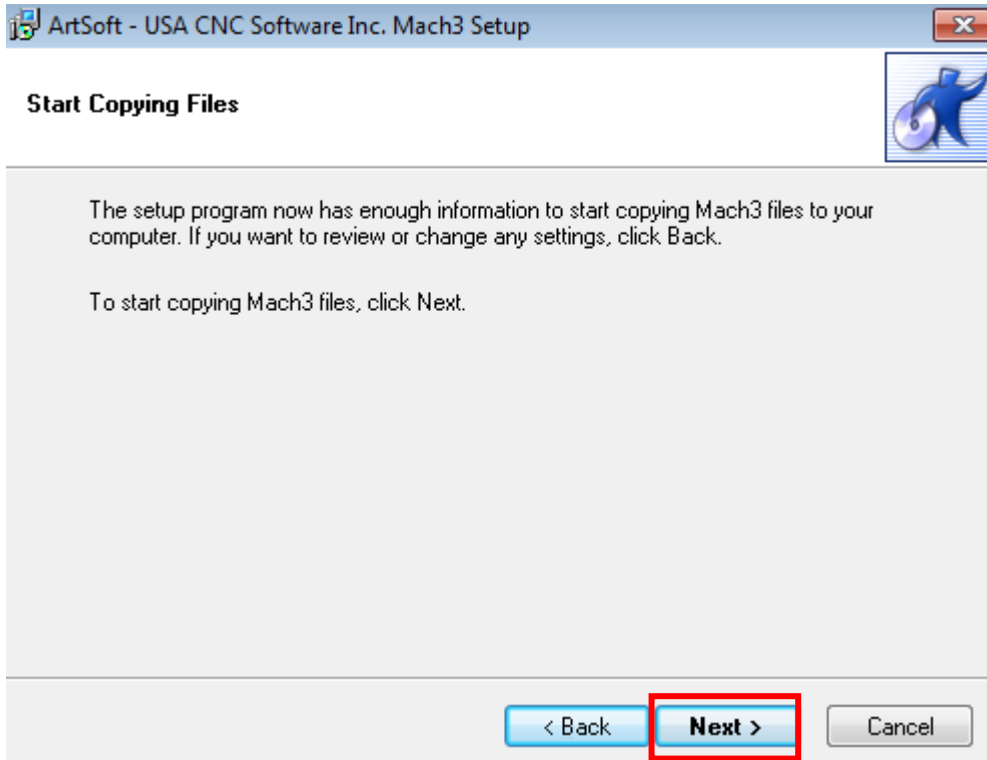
ArtSoft - USA CNC Software Inc. Mach3 Setup

Start Copying Files

The setup program now has enough information to start copying Mach3 files to your computer. If you want to review or change any settings, click Back.

To start copying Mach3 files, click Next.

< Back
Next >
Cancel